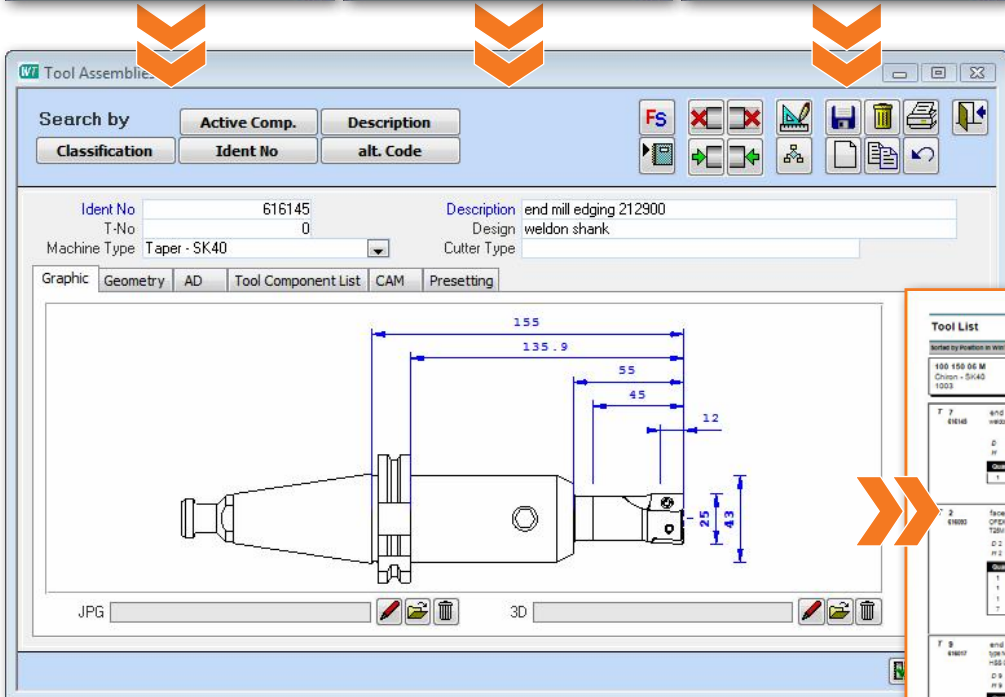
Tool Assemblies

Search by
Active Comp.
Description
Classification
Ident No
alt. Code

FS

Ident No 616145
T-No 0
Machine Type Taper - SK40
Description end mill edging 212900
Design weldon shank
Cutter Type

Graphic
Geometry
AD
Tool Component List
CAM
Presetting

155
135.9
55
45
12
25
43

JPG
3D

Tool List
Sorted by Position in W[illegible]
100 150 06 M
Chiron - SK40
1003

T 7
616145
end
weldo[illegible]
D
H
Qua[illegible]
1

T 2
616093
face
OFEX
T25M
D 2
H 2
Qua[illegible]
1
1
1
7

T 9
616017
end
type N
HSS
D 9
H 9
Qua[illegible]
1